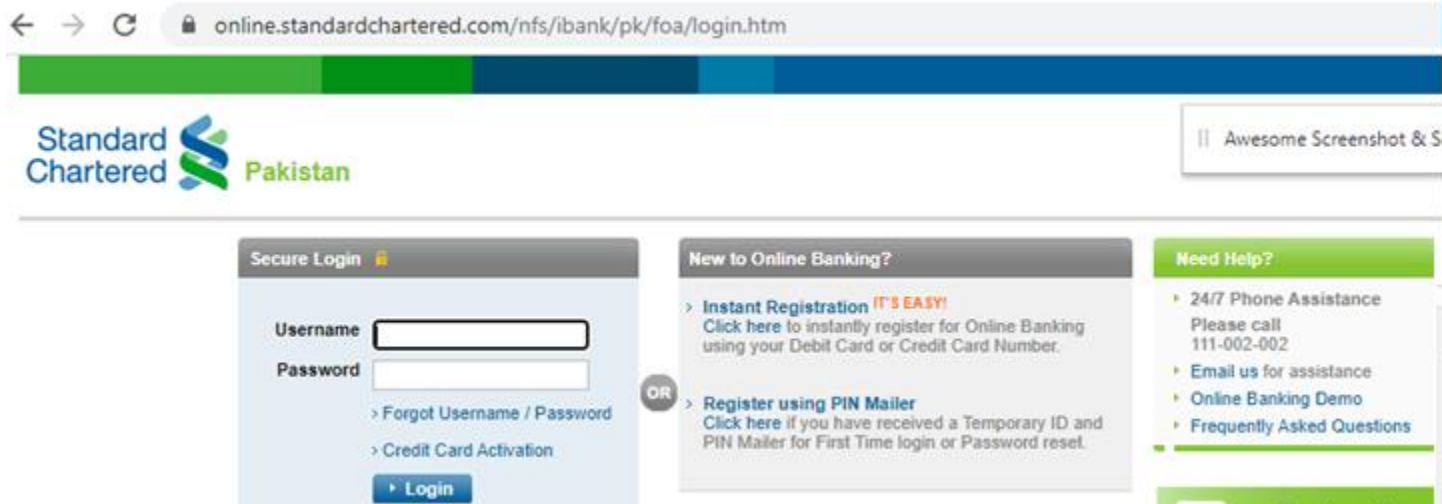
online.standardchartered.com/nfs/ibank/pk/foa/login.htm

Standard Chartered Pakistan

Awesome Screenshot & S

Secure Login

Username

Password

› Forgot Username / Password

› Credit Card Activation

› Login

OR

New to Online Banking?

› Instant Registration IT'S EASY!
Click here to instantly register for Online Banking using your Debit Card or Credit Card Number.

› Register using PIN Mailer
Click here if you have received a Temporary ID and PIN Mailer for First Time login or Password reset.

Need Help?

› 24/7 Phone Assistance
Please call
111-002-002

› Email us for assistance

› Online Banking Demo

› Frequently Asked Questions